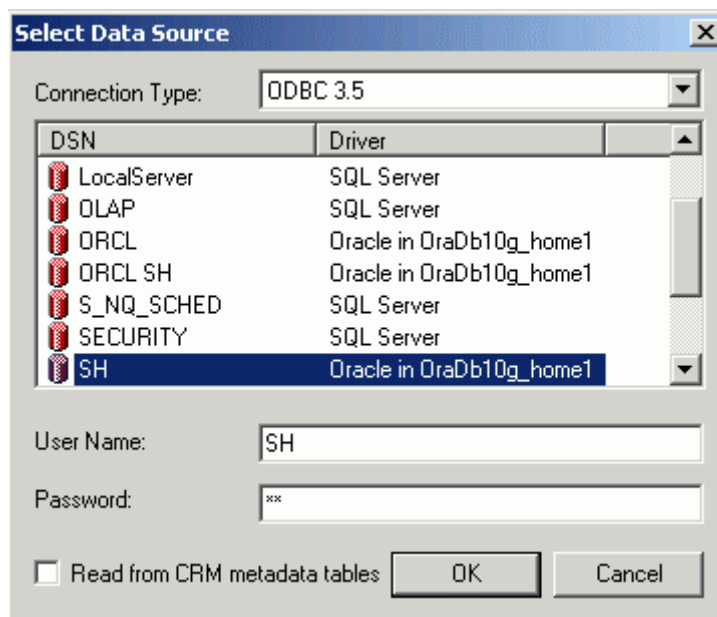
Select Data Source

Connection Type: ODBC 3.5

| DSN | Driver |
|---|---|
| LocalServer | SQL Server |
| OLAP | SQL Server |
| ORCL | Oracle in OraDb10g_home1 |
| ORCL SH | Oracle in OraDb10g_home1 |
| S_NQ_SCHED | SQL Server |
| SECURITY | SQL Server |
| SH | Oracle in OraDb10g_home1 |

User Name: SH

Password: **

Read from CRM metadata tables

OK

Cancel